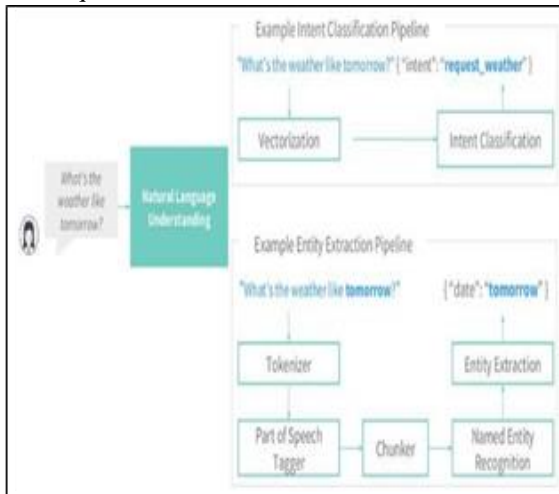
Example Intent Classification Pipeline

"What's the weather like tomorrow?" {"intent": "request_weather"}

Vectorization

Intent Classification

What's the weather like tomorrow?

Natural Language Understanding

Example Entity Extraction Pipeline

"What's the weather like tomorrow?"

{"date": "tomorrow"}

Tokenizer

Entity Extraction

Part of Speech Tagger

Chunker

Named Entity Recognition